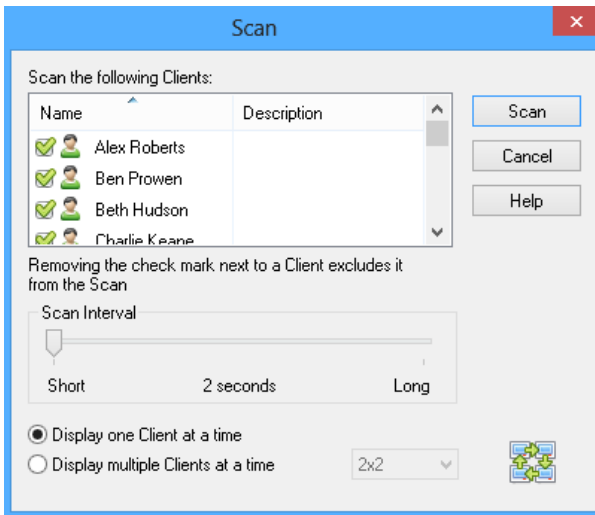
Scan

Scan the following Clients:

| Name | Description |
|---|---|
| Alex Roberts | |
| Ben Prowen | |
| Beth Hudson | |
| Charlie Keane | |

Scan

Cancel

Help

Removing the check mark next to a Client excludes it from the Scan

Scan Interval

Short 2 seconds Long

Display one Client at a time

Display multiple Clients at a time 2x2